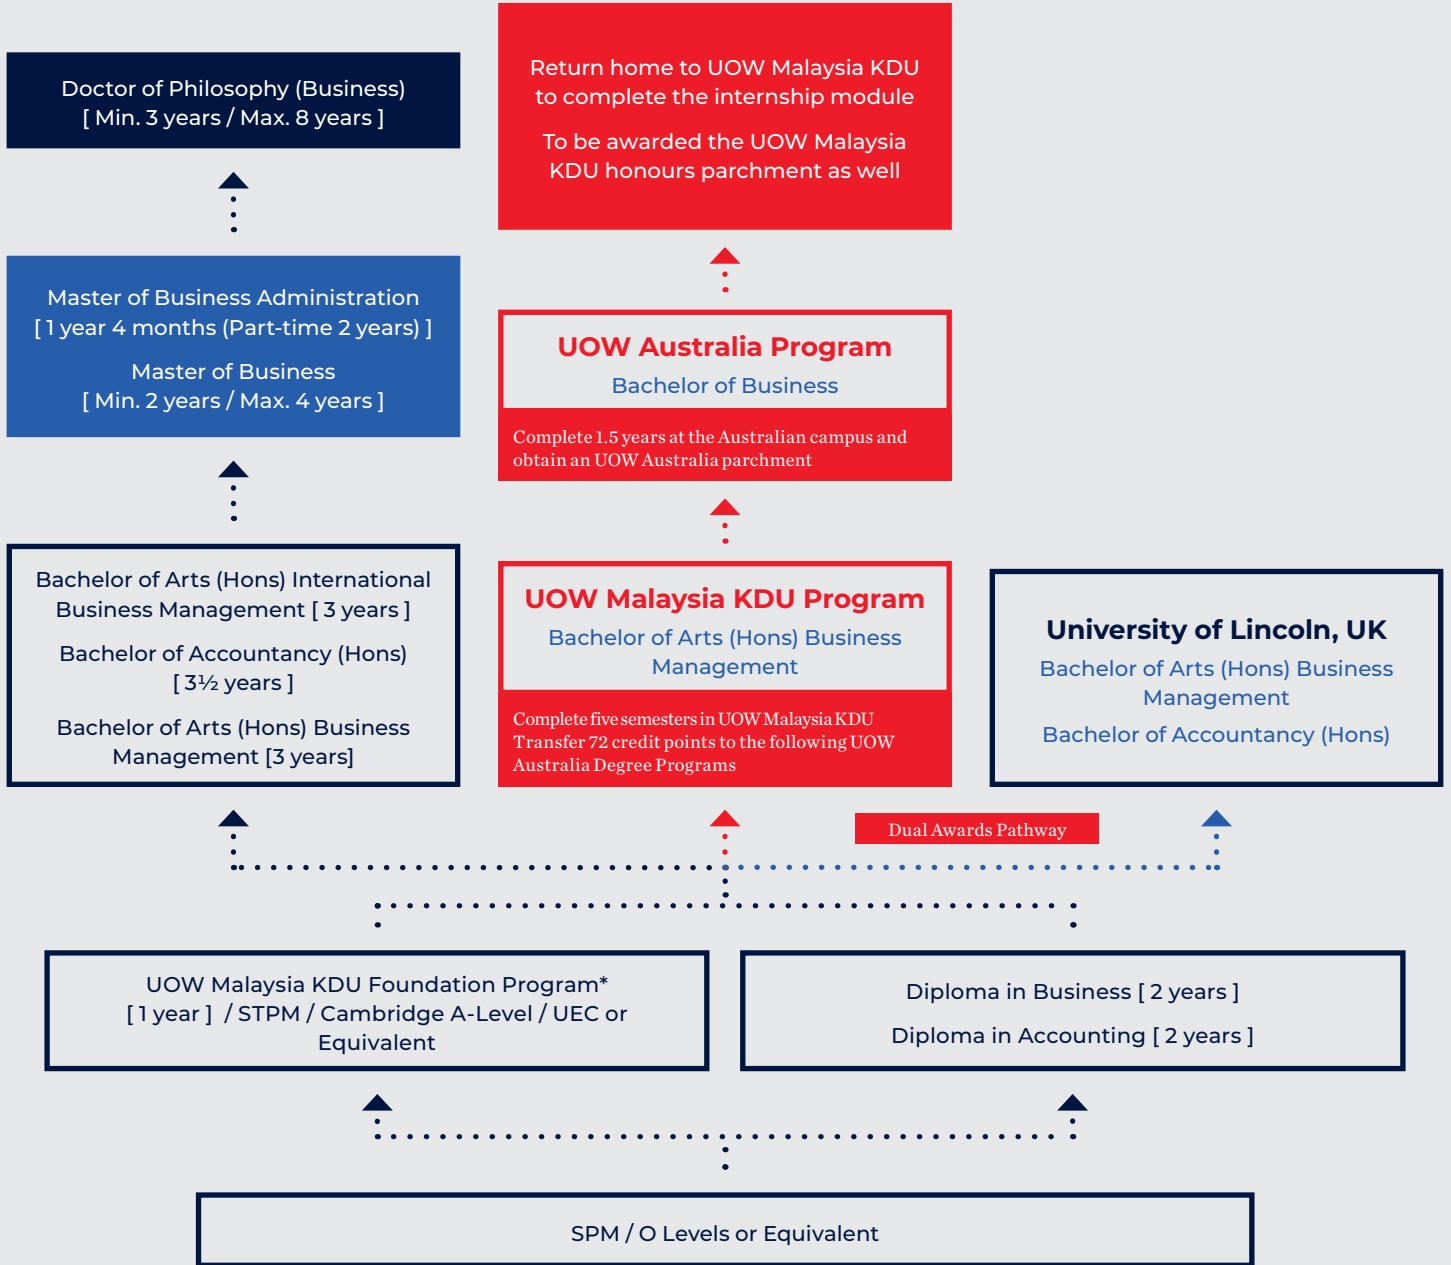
Doctor of Philosophy (Business)
[ Min. 3 years / Max. 8 years ]

Return home to UOW Malaysia KDU to complete the internship module

To be awarded the UOW Malaysia KDU honours parchment as well

Master of Business Administration
[ 1 year 4 months (Part-time 2 years) ]

Master of Business
[ Min. 2 years / Max. 4 years ]

UOW Australia Program
Bachelor of Business

Complete 1.5 years at the Australian campus and obtain an UOW Australia parchment

Bachelor of Arts (Hons) International Business Management [ 3 years ]

Bachelor of Accountancy (Hons)
[ 3½ years ]

Bachelor of Arts (Hons) Business Management [3 years]

UOW Malaysia KDU Program
Bachelor of Arts (Hons) Business Management

Complete five semesters in UOW Malaysia KDU
Transfer 72 credit points to the following UOW Australia Degree Programs

University of Lincoln, UK
Bachelor of Arts (Hons) Business Management
Bachelor of Accountancy (Hons)

Dual Awards Pathway

UOW Malaysia KDU Foundation Program*
[ 1 year ] / STPM / Cambridge A-Level / UEC or Equivalent

Diploma in Business [ 2 years ]

Diploma in Accounting [ 2 years ]

SPM / O Levels or Equivalent